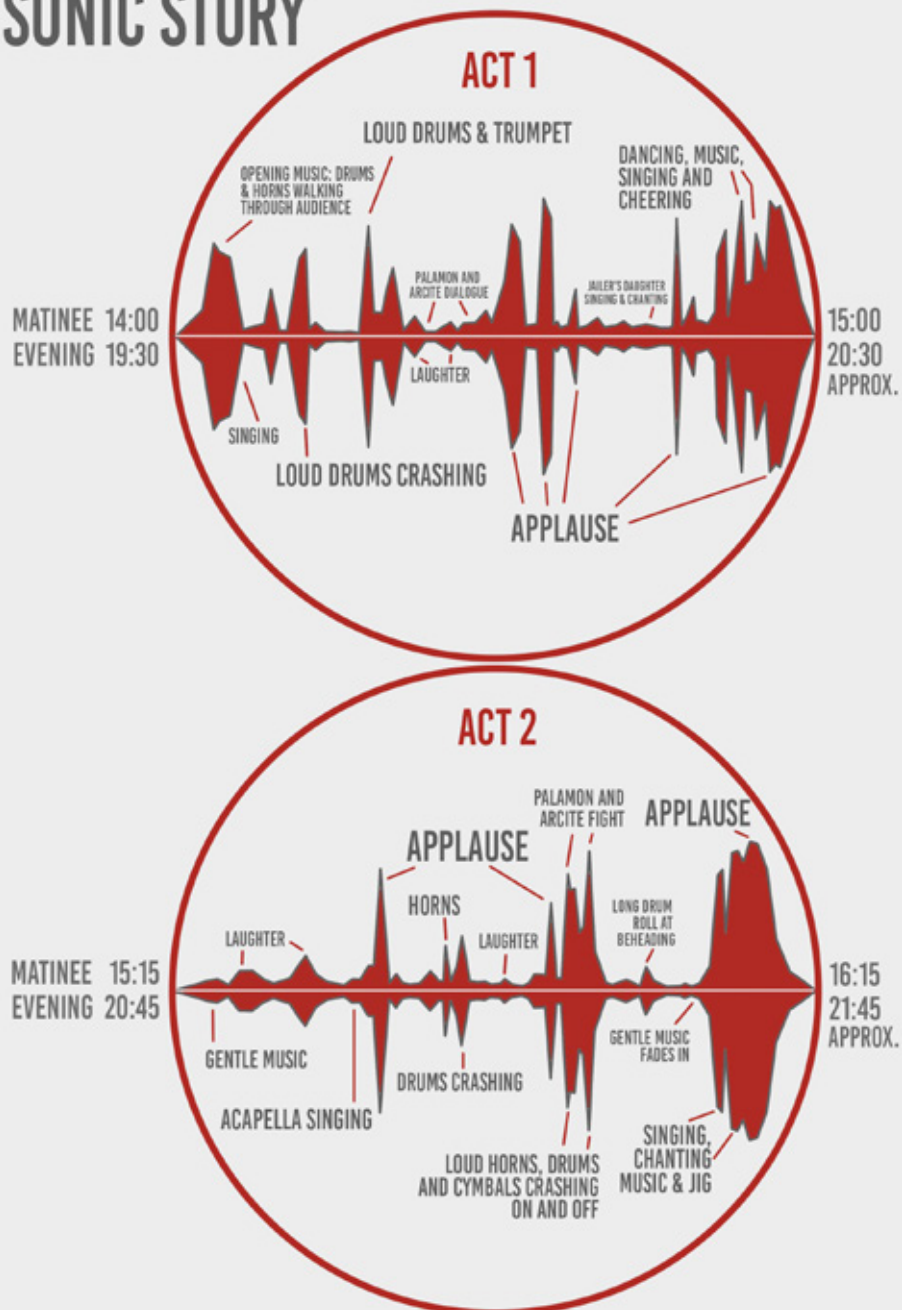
SONIC STORY

ACT 1

LOUD DRUMS & TRUMPET

OPENING MUSIC: DRUMS & HORNS WALKING THROUGH AUDIENCE

DANCING, MUSIC, SINGING AND CHEERING

PALAMON AND ARCITE DIALOGUE

JAILER'S DAUGHTER SINGING & CHANTING

MATINEE 14:00
EVENING 19:30

15:00
20:30
APPROX.

LAUGHTER

SINGING

LOUD DRUMS CRASHING

APPLAUSE

ACT 2

PALAMON AND ARCITE FIGHT

APPLAUSE

APPLAUSE

HORNS

LAUGHTER

LAUGHTER

LONG DRUM ROLL AT BEHEADING

MATINEE 15:15
EVENING 20:45

16:15
21:45
APPROX.

GENTLE MUSIC

GENTLE MUSIC FADES IN

DRUMS CRASHING

ACAPELLA SINGING

SINGING, CHANTING MUSIC & JIG

LOUD HORNS, DRUMS AND CYMBALS CRASHING ON AND OFF